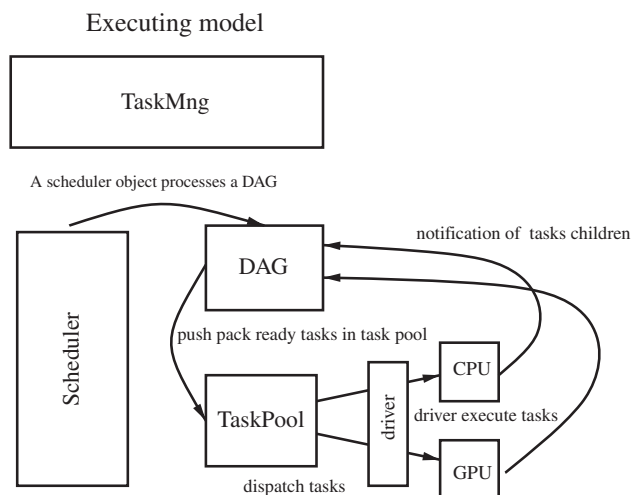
Executing model

TaskMng

A scheduler object processes a DAG

Scheduler

DAG

notification of tasks children

push pack ready tasks in task pool

TaskPool

driver

CPU

driver execute tasks

GPU

dispatch tasks